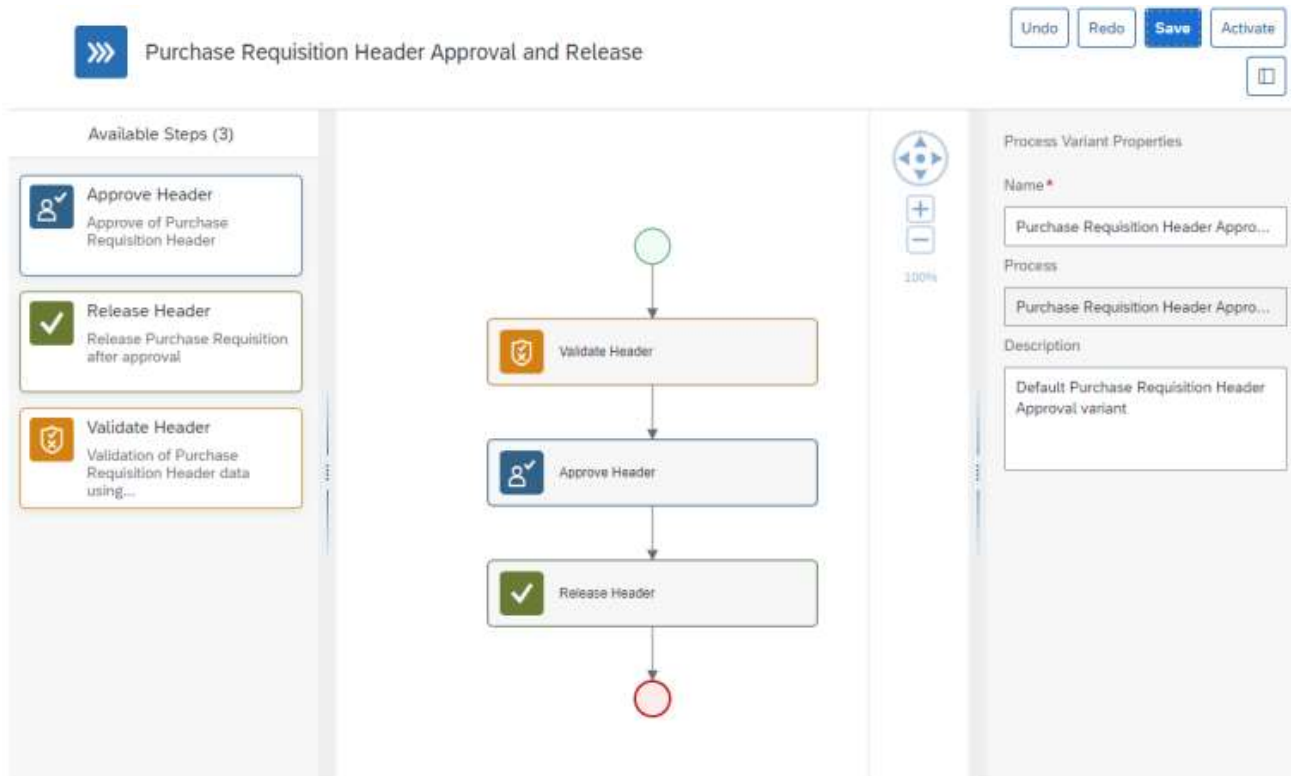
Purchase Requisition Header Approval and Release

Undo Redo Save Activate

Available Steps (3)

Approve Header
Approve of Purchase Requisition Header

Release Header
Release Purchase Requisition after approval

Validate Header
Validation of Purchase Requisition Header data using...

Validate Header

Approve Header

Release Header

100%

Process Variant Properties

Name*

Purchase Requisition Header Appro...

Process

Purchase Requisition Header Appro...

Description

Default Purchase Requisition Header Approval variant